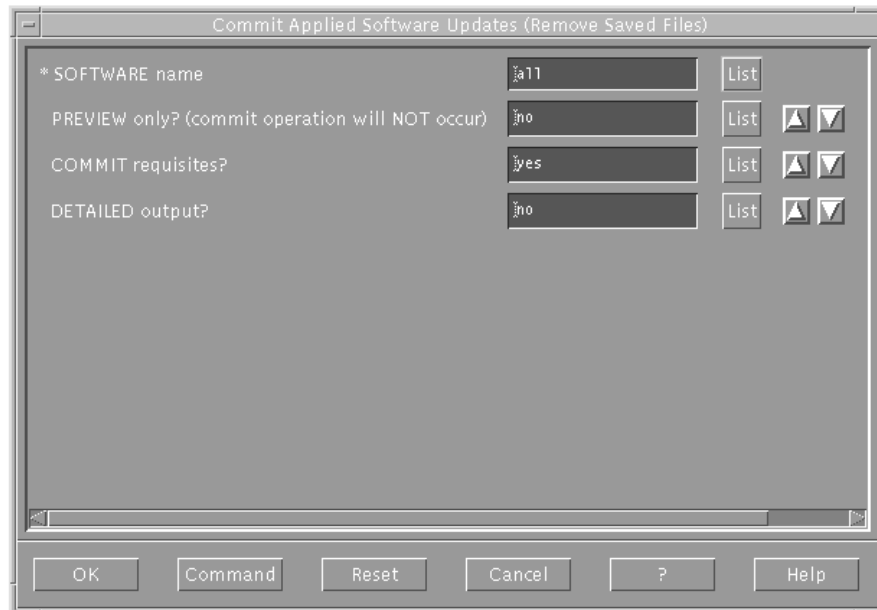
Commit Applied Software Updates (Remove Saved Files)

* SOFTWARE name | all | List

PREVIEW only? (commit operation will NOT occur) | no | List

COMMIT requisites? | yes | List

DETAILED output? | no | List

OK | Command | Reset | Cancel | ? | Help